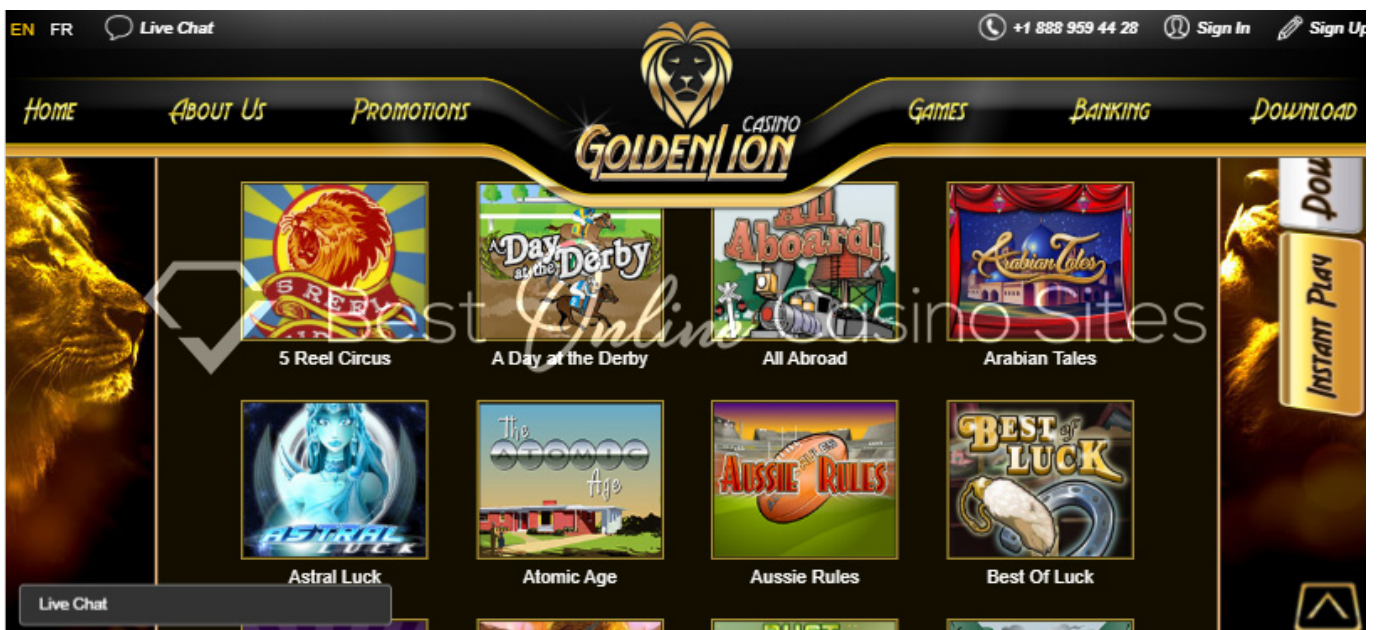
EN FR Live Chat

+1 888 959 44 28 Sign In Sign Up

Home About Us Promotions

CASINO GOLDEN LION

Games Banking Download

Dow

Instant Play

5 REEL

A Day at the Derby

All Aboard!

Arabian Tales

Best Online Casino Sites

5 Reel Circus

A Day at the Derby

All Abroad

Arabian Tales

Astral Luck

The Atomic Age

Aussie Rules

Best of Luck

Astral Luck

Atomic Age

Aussie Rules

Best Of Luck

Live Chat